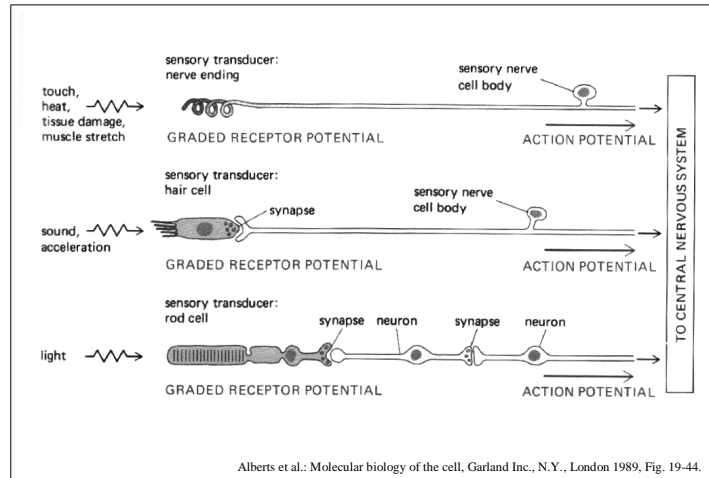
sensory transducer:
nerve ending

sensory nerve cell body

touch, heat, tissue damage, muscle stretch

GRADED RECEPTOR POTENTIAL

ACTION POTENTIAL

sensory transducer:
hair cell

synapse

sensory nerve cell body

sound, acceleration

GRADED RECEPTOR POTENTIAL

ACTION POTENTIAL

sensory transducer:
rod cell

synapse

neuron

synapse

neuron

light

GRADED RECEPTOR POTENTIAL

ACTION POTENTIAL

TO CENTRAL NERVOUS SYSTEM

Alberts et al.: Molecular biology of the cell, Garland Inc., N.Y., London 1989, Fig. 19-44.